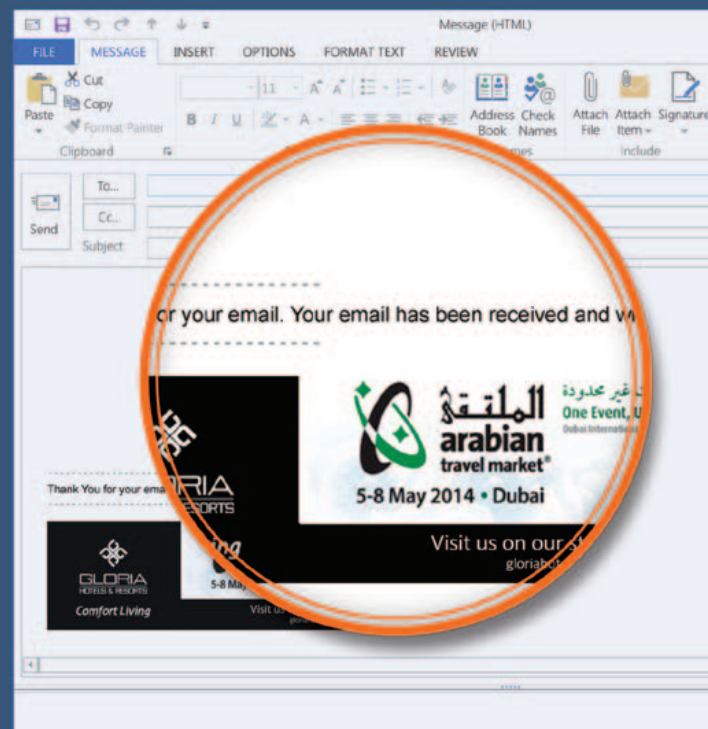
Message (HTML)

FILE MESSAGE INSERT OPTIONS FORMAT TEXT REVIEW

Cut
Copy
Paste
Format Painter
Clipboard

11

B I U

Address Book Check Names
Names

Attach File Attach Item Signature
Include

To...
Cc...
Send
Subject

r your email. Your email has been received and w

الملتقى
arabian
travel market®
5-8 May 2014 • Dubai

غير محدودة
One Event, U
Dubai Internat

Visit us on our s
gloriaho

RIA
RESORTS

Thank You for your ema

GLORIA
HOTELS & RESORTS
Comfort Living

5-8 Ma

Visit u